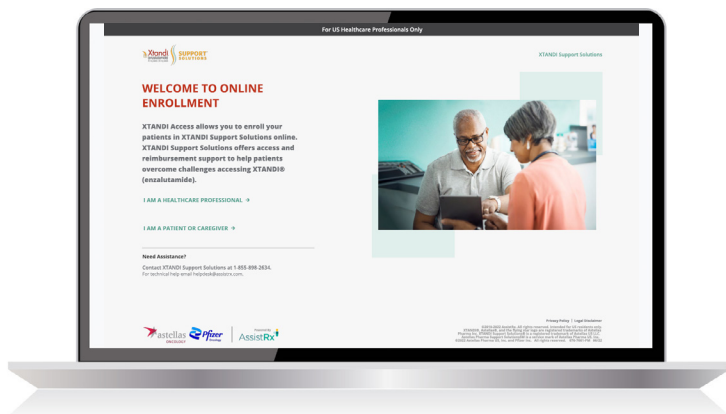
For US Healthcare Professionals Only

Xtandi (enzalutamide) SUPPORT SOLUTIONS

XTANDI Support Solutions

WELCOME TO ONLINE ENROLLMENT

XTANDI Access allows you to enroll your patients in XTANDI Support Solutions online. XTANDI Support Solutions offers access and reimbursement support to help patients overcome challenges accessing XTANDI® (enzalutamide).

I AM A HEALTHCARE PROFESSIONAL →

I AM A PATIENT OR CAREGIVER →

Need Assistance?

Contact XTANDI Support Solutions at 1-855-898-2634.
For technical help email helpdesk@assistrx.com.

astellas ONCOLOGY Pfizer Oncology Powered by AssistRx

Privacy Policy | Legal Disclaimer

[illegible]